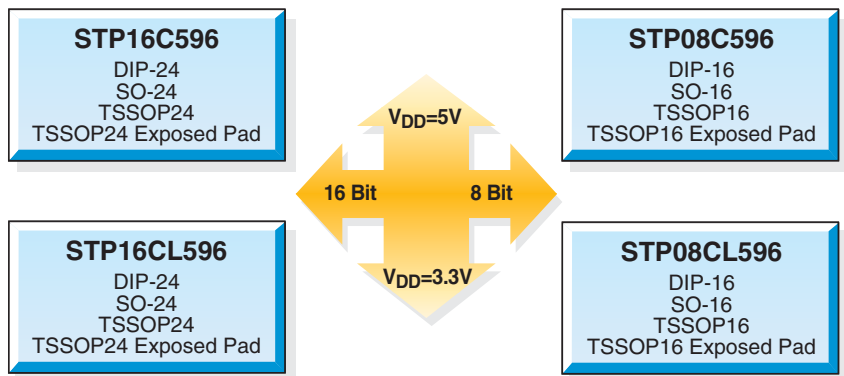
STP16C596
DIP-24
SO-24
TSSOP24
TSSOP24 Exposed Pad

$V_{DD}$=5V

STP08C596
DIP-16
SO-16
TSSOP16
TSSOP16 Exposed Pad

16 Bit

8 Bit

STP16CL596
DIP-24
SO-24
TSSOP24
TSSOP24 Exposed Pad

$V_{DD}$=3.3V

STP08CL596
DIP-16
SO-16
TSSOP16
TSSOP16 Exposed Pad